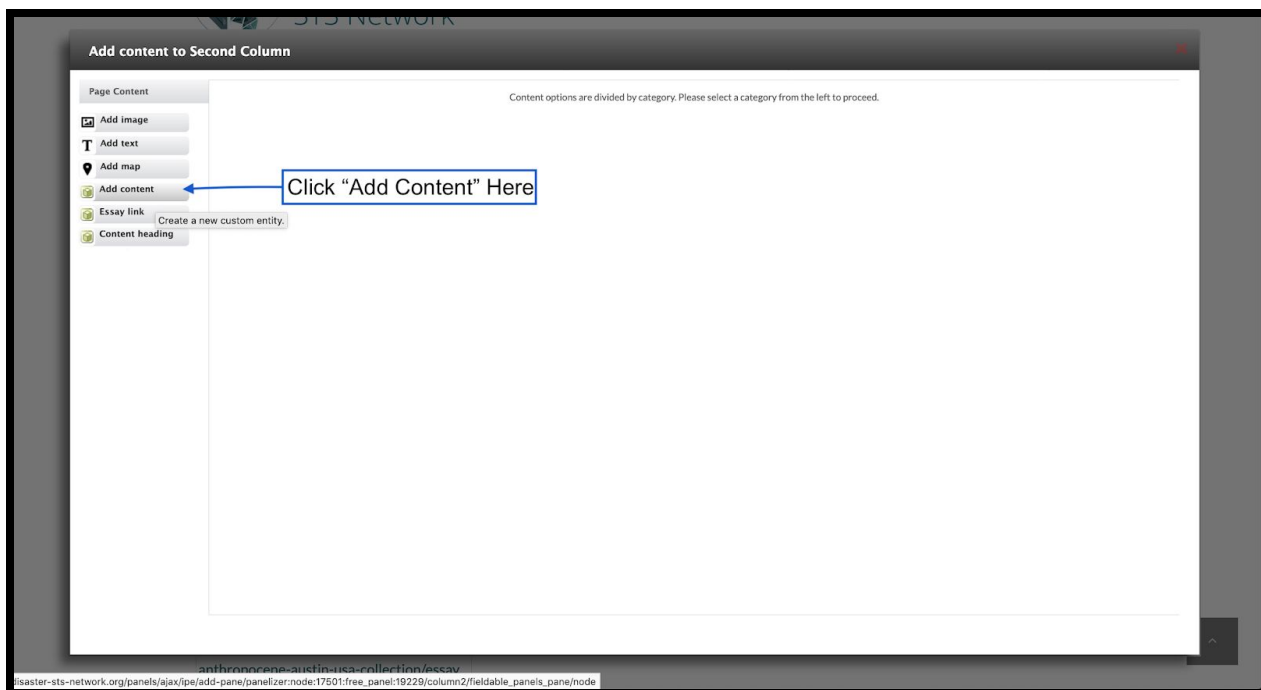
STS Network

Add content to Second Column

Page Content

Add image

Add text

Add map

Add content

Essay link

Content heading

Create a new custom entity.

Click "Add Content" Here

Content options are divided by category. Please select a category from the left to proceed.

anthropocene-austin-usa-collection/essay

disaster-sts-network.org/panels/ajax/ipe/add-pane/panelizer:node:17501:free_panel:19229/column2/fieldable_panels_pane/node